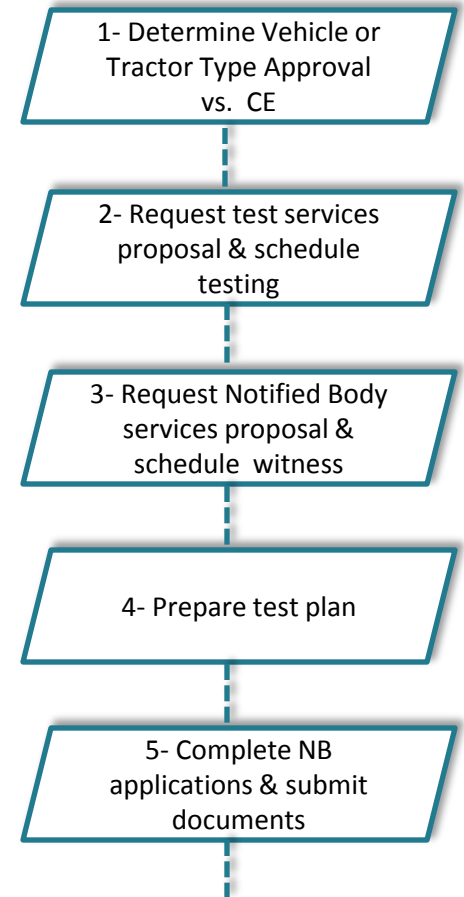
1- Determine Vehicle or Tractor Type Approval vs. CE

2- Request test services proposal & schedule testing

3- Request Notified Body services proposal & schedule witness

4- Prepare test plan

5- Complete NB applications & submit documents